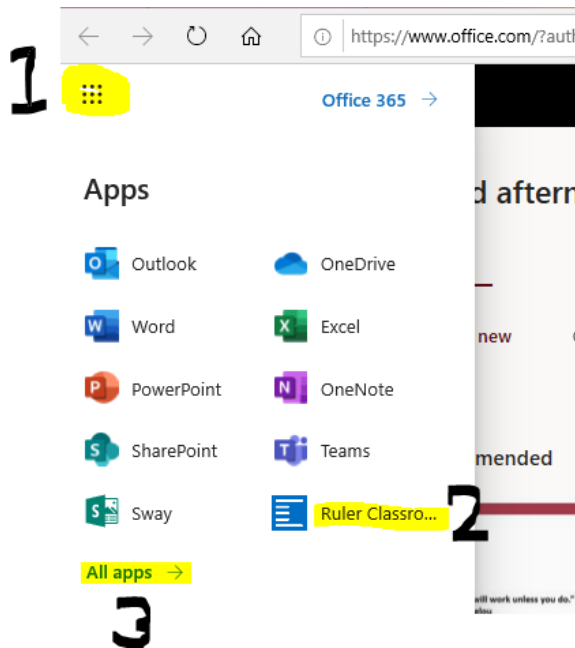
https://www.office.com/?auth

1

Office 365 →

Apps

d aftern

Outlook

OneDrive

Word

Excel

new

PowerPoint

OneNote

SharePoint

Teams

mended

Sway

Ruler Classro...

2

All apps →

3

"will work unless you do."
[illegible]